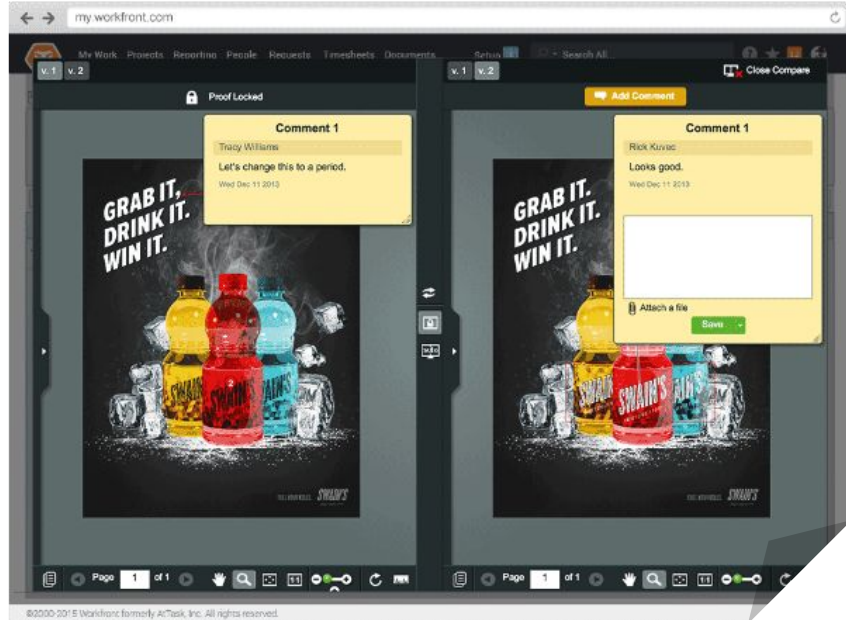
my.workfront.com

My Work Projects Reporting People Requests Timesheets Documents Setup Search All

v. 1 v. 2

Proof Locked

Comment 1

Tracy Williams

Let's change this to a period.

Wed Dec 11 2013

GRAB IT, DRINK IT. WIN IT.

SWAIN'S

Page 1 of 1

v. 1 v. 2

Close Compare

Add Comment

Comment 1

Rick Kuvac

Looks good.

Wed Dec 11 2013

Attach a file

Save

GRAB IT. DRINK IT. WIN IT.

SWAIN'S

Page 1 of 1

©2000-2015 Workfront formerly AtTask, Inc. All rights reserved.